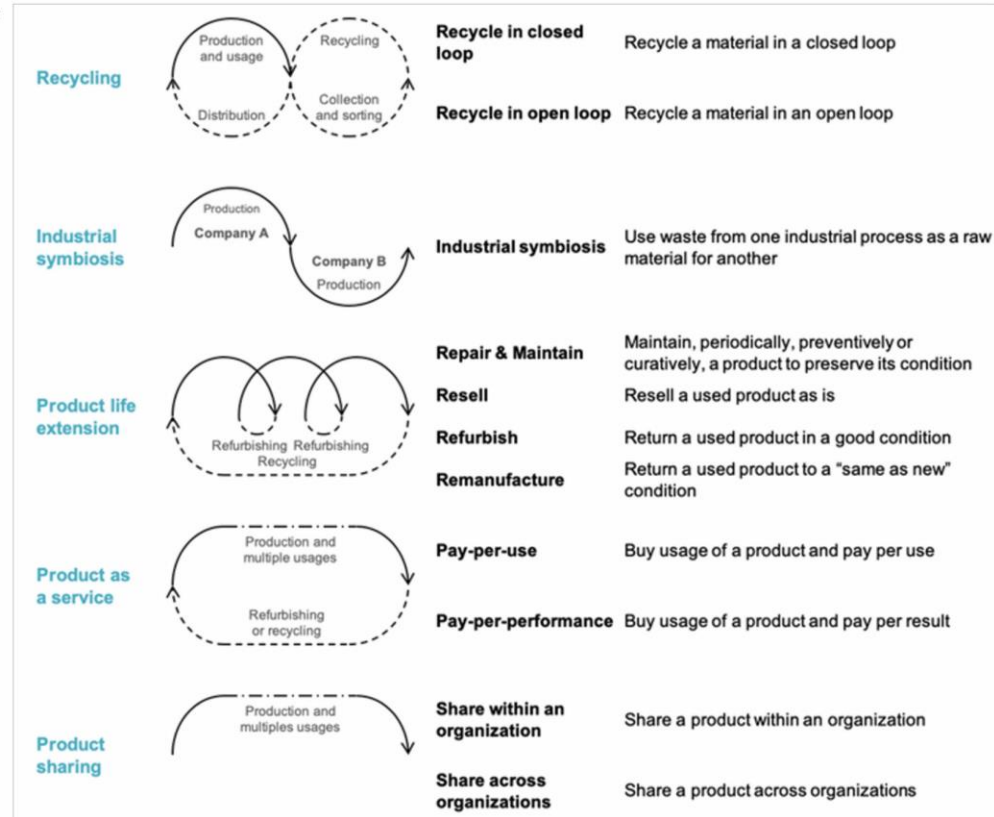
| | | | |
|---|---|---|---|
| Recycling | Production and usage; Recycling; Distribution; Collection and sorting | Recycle in closed loop | Recycle a material in a closed loop |
| | | Recycle in open loop | Recycle a material in an open loop |
| Industrial symbiosis | Production; Company A; Company B; Production | Industrial symbiosis | Use waste from one industrial process as a raw material for another |
| Product life extension | Refurbishing; Refurbishing; Recycling | Repair & Maintain | Maintain, periodically, preventively or curatively, a product to preserve its condition |
| | | Resell | Resell a used product as is |
| | | Refurbish | Return a used product in a good condition |
| | | Remanufacture | Return a used product to a "same as new" condition |
| Product as a service | Production and multiple usages; Refurbishing or recycling | Pay-per-use | Buy usage of a product and pay per use |
| | | Pay-per-performance | Buy usage of a product and pay per result |
| Product sharing | Production and multiples usages | Share within an organization | Share a product within an organization |
| | | Share across organizations | Share a product across organizations |